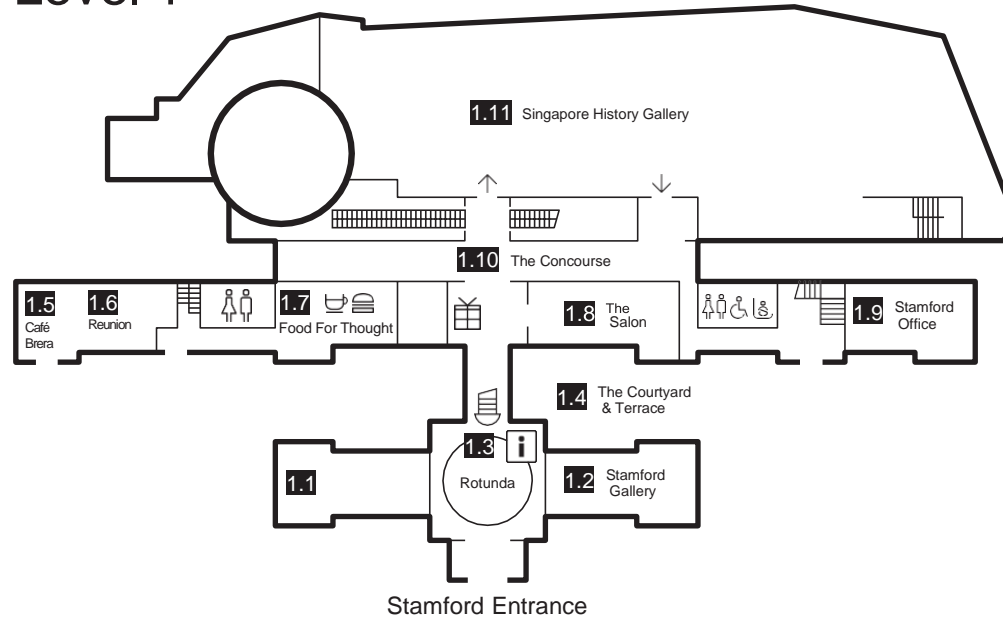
Level 1

1.11 Singapore History Gallery

1.10 The Concourse

1.5 Café Brera

1.6 Reunion

1.7 Food For Thought

1.8 The Salon

1.9 Stamford Office

1.4 The Courtyard & Terrace

1.3

i

1.1

Rotunda

1.2 Stamford Gallery

Stamford Entrance